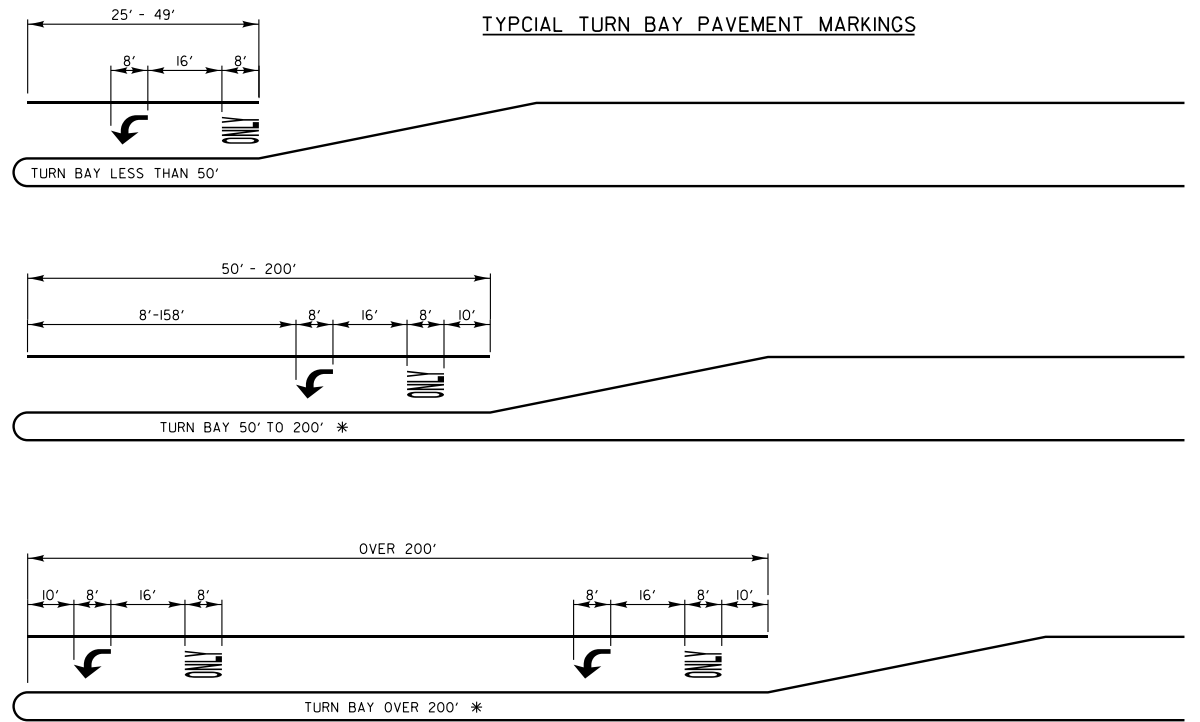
TYPCIAL TURN BAY PAVEMENT MARKINGS

25' - 49'

8'

16'

8'

ONLY

TURN BAY LESS THAN 50'

50' - 200'

8'-158'

8'

16'

8'

10'

ONLY

TURN BAY 50' TO 200' ✱

OVER 200'

10'

8'

16'

8'

ONLY

8'

16'

8'

10'

ONLY

TURN BAY OVER 200' ✱